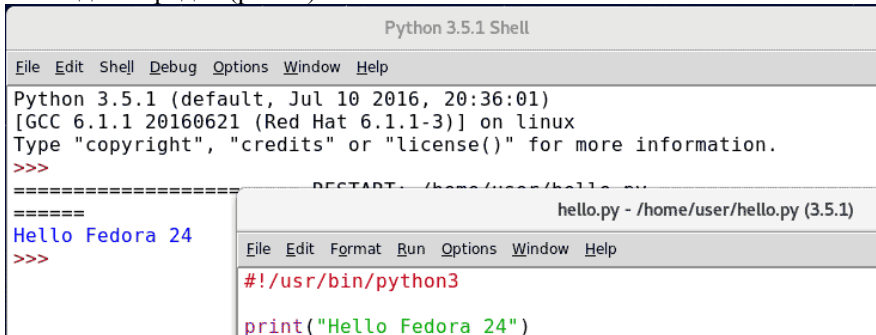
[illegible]

Python 3.5.1 Shell

File Edit Shell Debug Options Window Help

Python 3.5.1 (default, Jul 10 2016, 20:36:01)
[GCC 6.1.1 20160621 (Red Hat 6.1.1-3)] on linux
Type "copyright", "credits" or "license()" for more information.
>>>
==================== RESTART: /home/user/hello.py
======
Hello Fedora 24
>>>

hello.py - /home/user/hello.py (3.5.1)

File Edit Format Run Options Window Help

#!/usr/bin/python3

print("Hello Fedora 24")